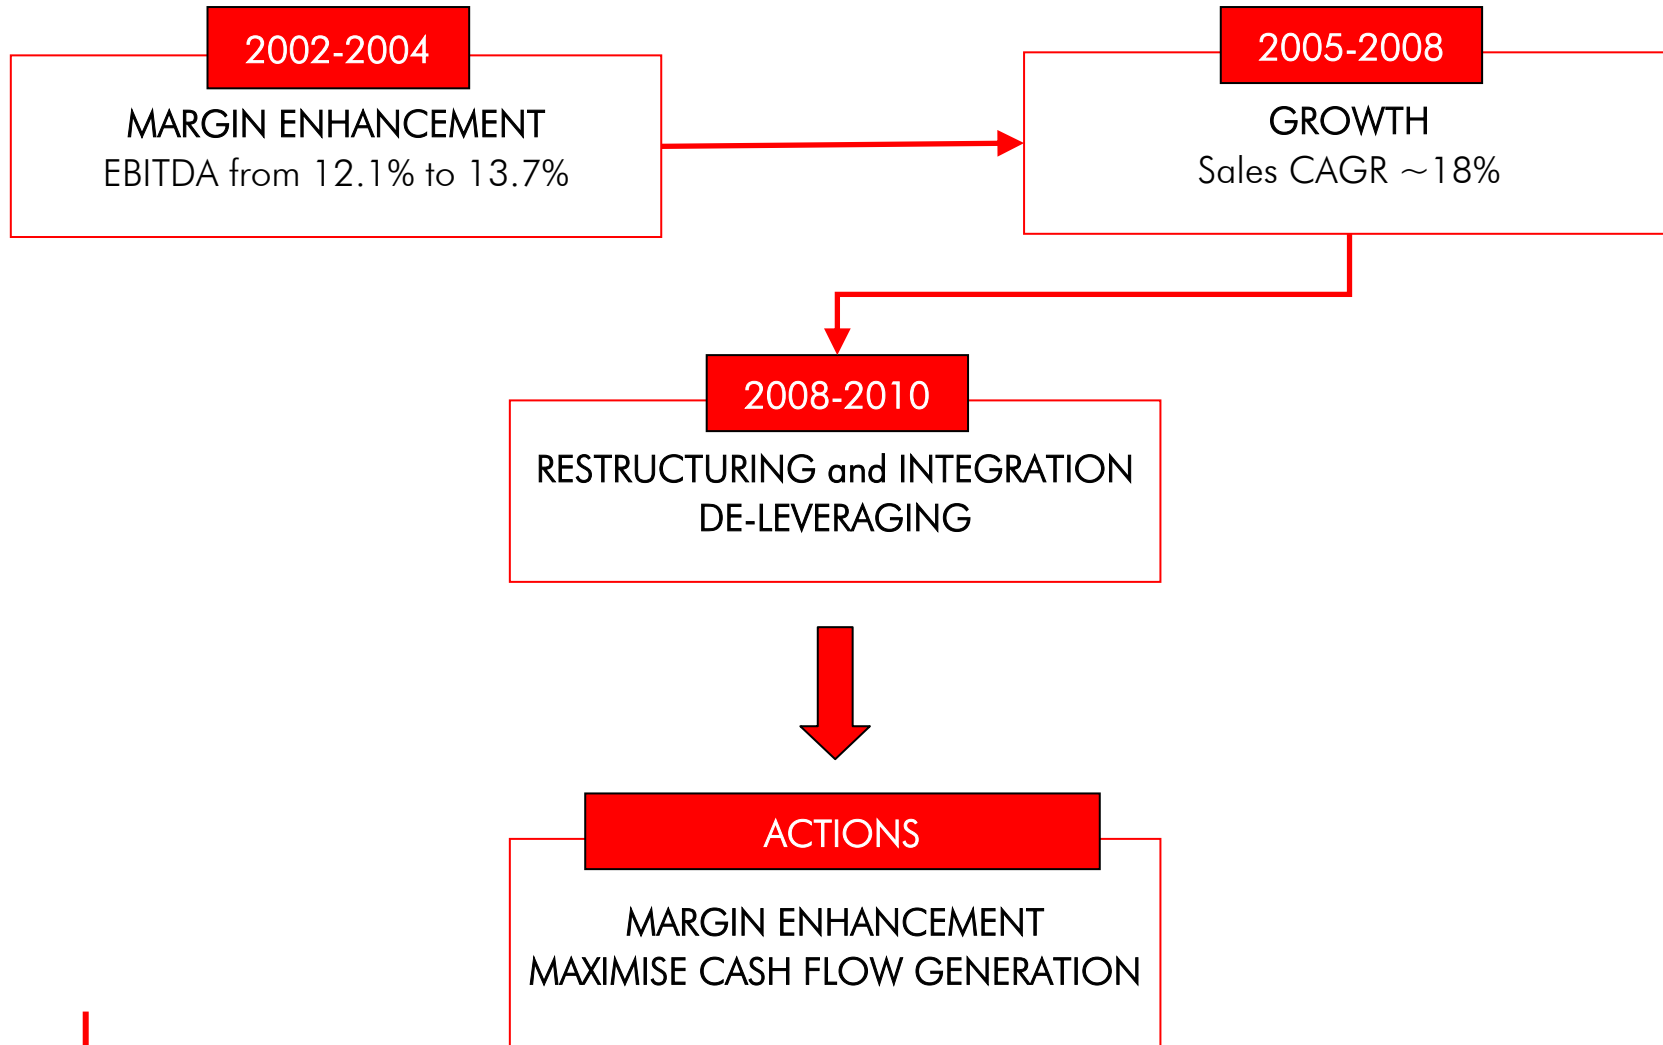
2002-2004

MARGIN ENHANCEMENT
EBITDA from 12.1% to 13.7%

2005-2008

GROWTH
Sales CAGR ~18%

2008-2010

RESTRUCTURING and INTEGRATION
DE-LEVERAGING

ACTIONS

MARGIN ENHANCEMENT
MAXIMISE CASH FLOW GENERATION